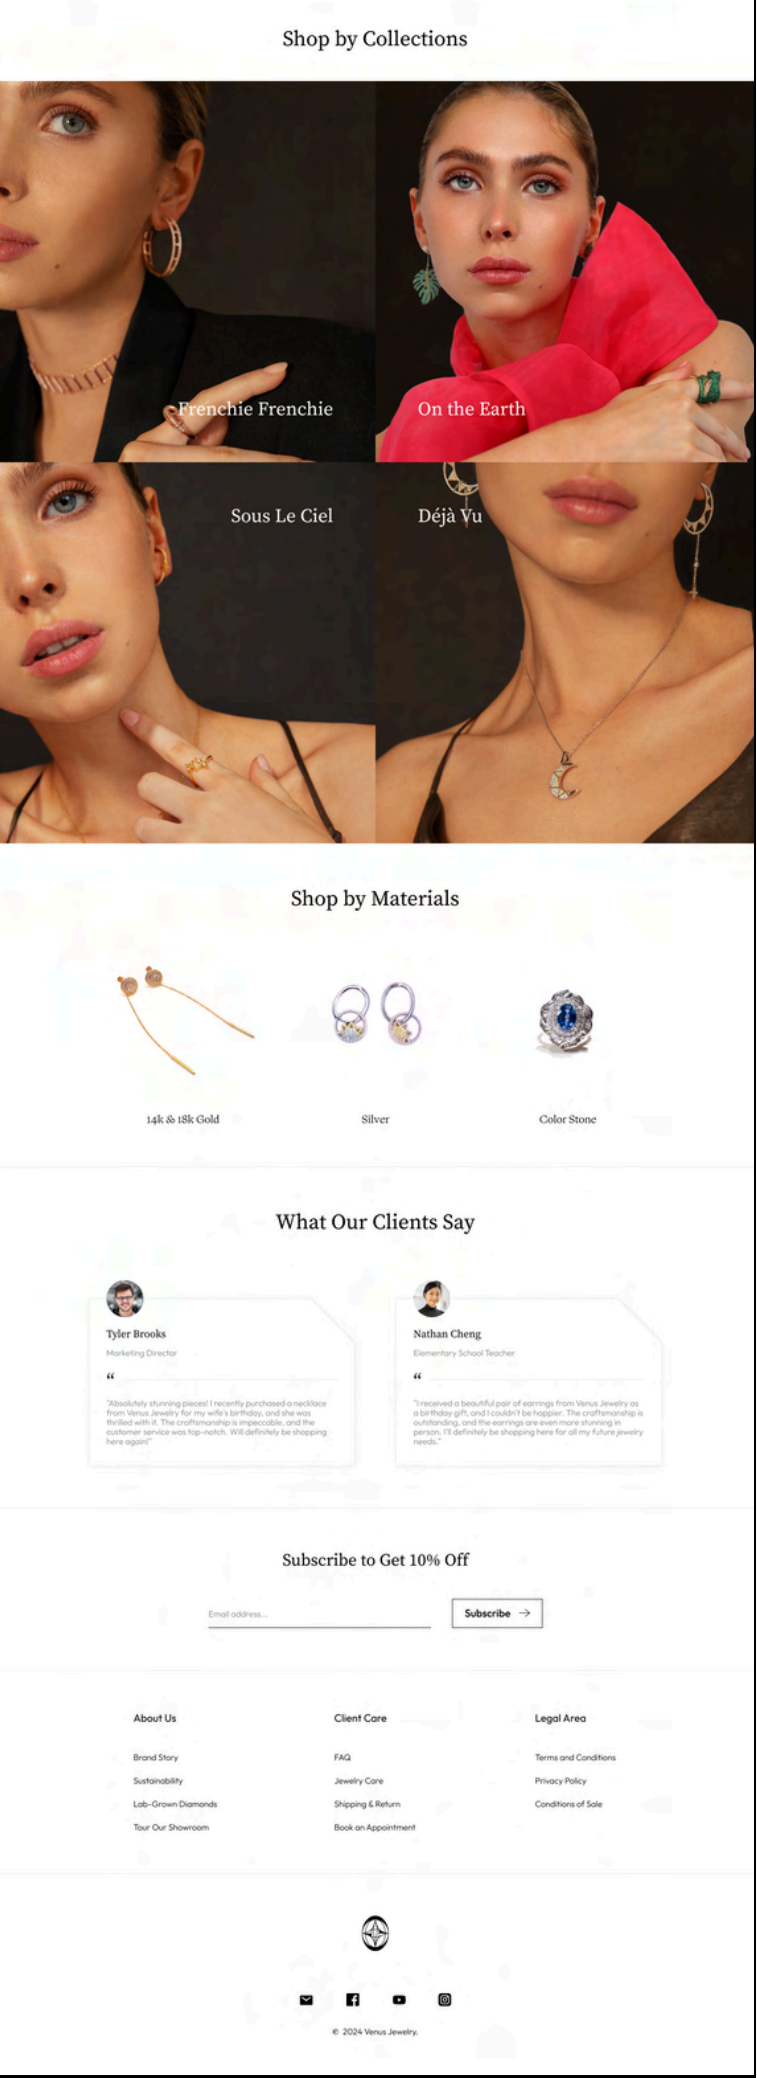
Shop by Collections

Frenchie Frenchie

On the Earth

Sous Le Ciel

Déjà Vu

Shop by Materials

14k & 18k Gold

Silver

Color Stone

What Our Clients Say

Tyler Brooks

Marketing Director

"Absolutely stunning pieces! I recently purchased a necklace from Venus Jewelry for my wife's birthday, and she was thrilled with it. The craftsmanship is impeccable, and the customer service was top-notch. Will definitely be shopping here again!"

Nathan Cheng

Elementary School Teacher

"I received a beautiful pair of earrings from Venus Jewelry as a birthday gift, and I couldn't be happier. The craftsmanship is outstanding, and the earrings are even more stunning in person. I'll definitely be shopping here for all my future jewelry needs."

Subscribe to Get 10% Off

Email address...

Subscribe

About Us

Brand Story

Sustainability

Lab-Grown Diamonds

Tour Our Showroom

Client Care

FAQ

Jewelry Care

Shipping & Return

Book an Appointment

Legal Area

Terms and Conditions

Privacy Policy

Conditions of Sale

© 2024 Venus Jewelry.